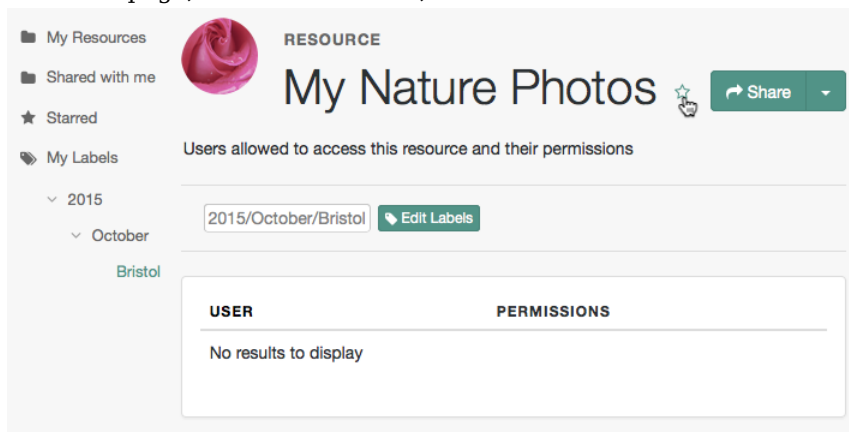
My Resources
Shared with me
Starred
My Labels
2015
October
Bristol

RESOURCE
My Nature Photos
Share

Users allowed to access this resource and their permissions

2015/October/Bristol
Edit Labels

| USER | PERMISSIONS |
|---|---|
| No results to display | |